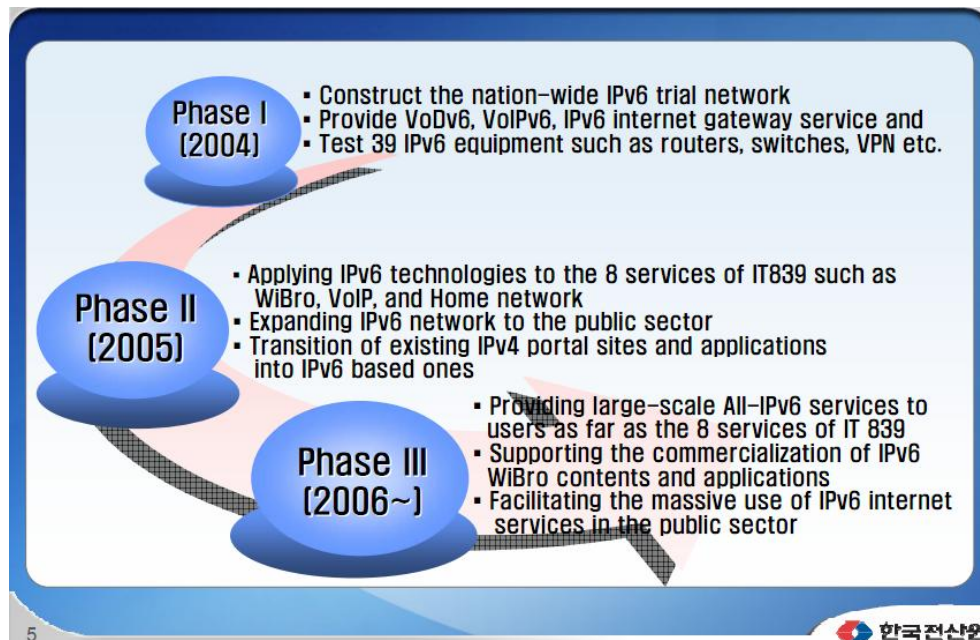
Phase I
(2004)

▪ Construct the nation-wide IPv6 trial network
▪ Provide VoDv6, VoIPv6, IPv6 internet gateway service and
▪ Test 39 IPv6 equipment such as routers, switches, VPN etc.

Phase II
(2005)

▪ Applying IPv6 technologies to the 8 services of IT839 such as WiBro, VoIP, and Home network
▪ Expanding IPv6 network to the public sector
▪ Transition of existing IPv4 portal sites and applications into IPv6 based ones

Phase III
(2006~)

▪ Providing large-scale All-IPv6 services to users as far as the 8 services of IT 839
▪ Supporting the commercialization of IPv6 WiBro contents and applications
▪ Facilitating the massive use of IPv6 internet services in the public sector

5

한국전산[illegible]